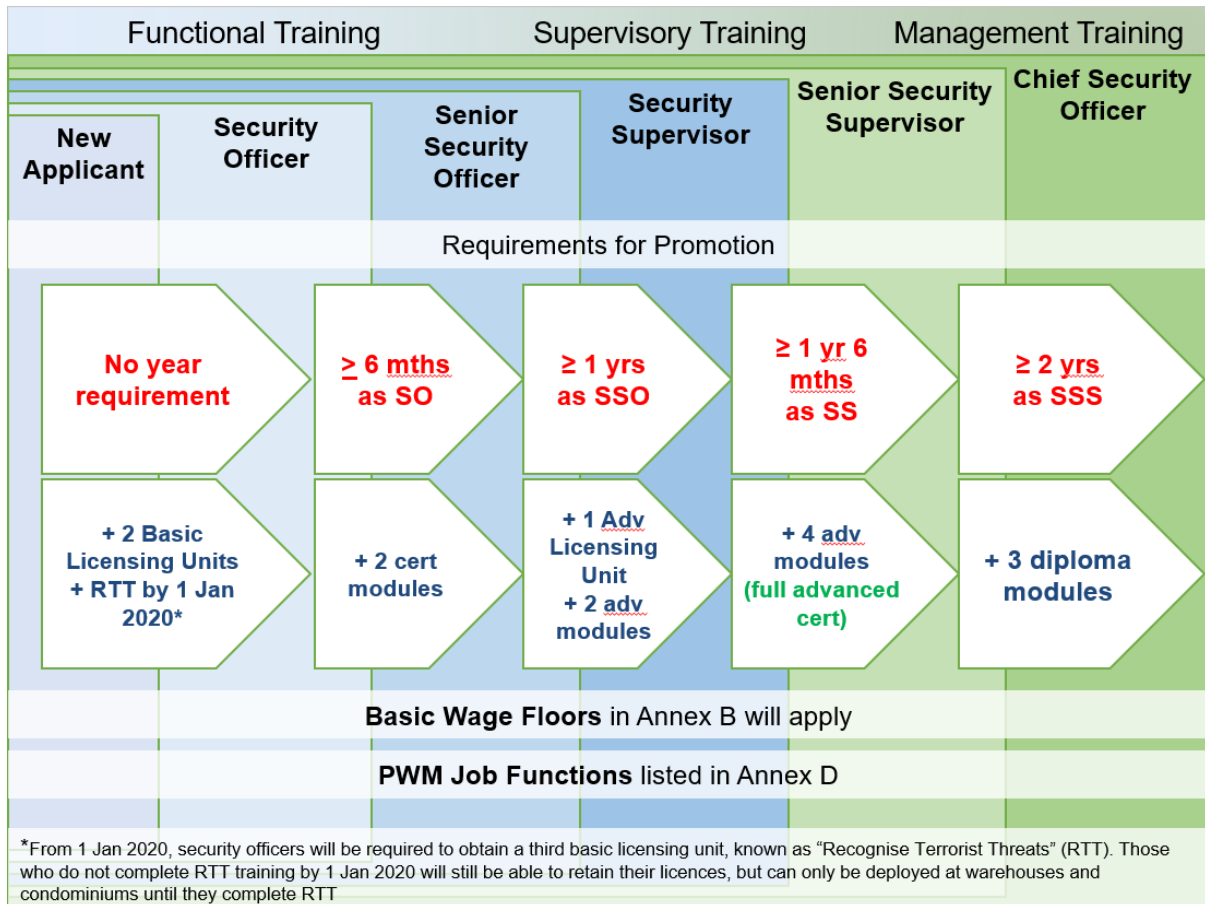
Functional Training

Supervisory Training

Management Training

New Applicant

Security Officer

Senior Security Officer

Security Supervisor

Senior Security Supervisor

Chief Security Officer

Requirements for Promotion

No year requirement

$\geq$ 6 mths as SO

≥ 1 yrs as SSO

≥ 1 yr 6 mths as SS

≥ 2 yrs as SSS

+ 2 Basic Licensing Units + RTT by 1 Jan 2020*

+ 2 cert modules

+ 1 Adv Licensing Unit + 2 adv modules

+ 4 adv modules (full advanced cert)

+ 3 diploma modules

**Basic Wage Floors** in Annex B will apply

**PWM Job Functions** listed in Annex D

*From 1 Jan 2020, security officers will be required to obtain a third basic licensing unit, known as "Recognise Terrorist Threats" (RTT). Those who do not complete RTT training by 1 Jan 2020 will still be able to retain their licences, but can only be deployed at warehouses and condominiums until they complete RTT